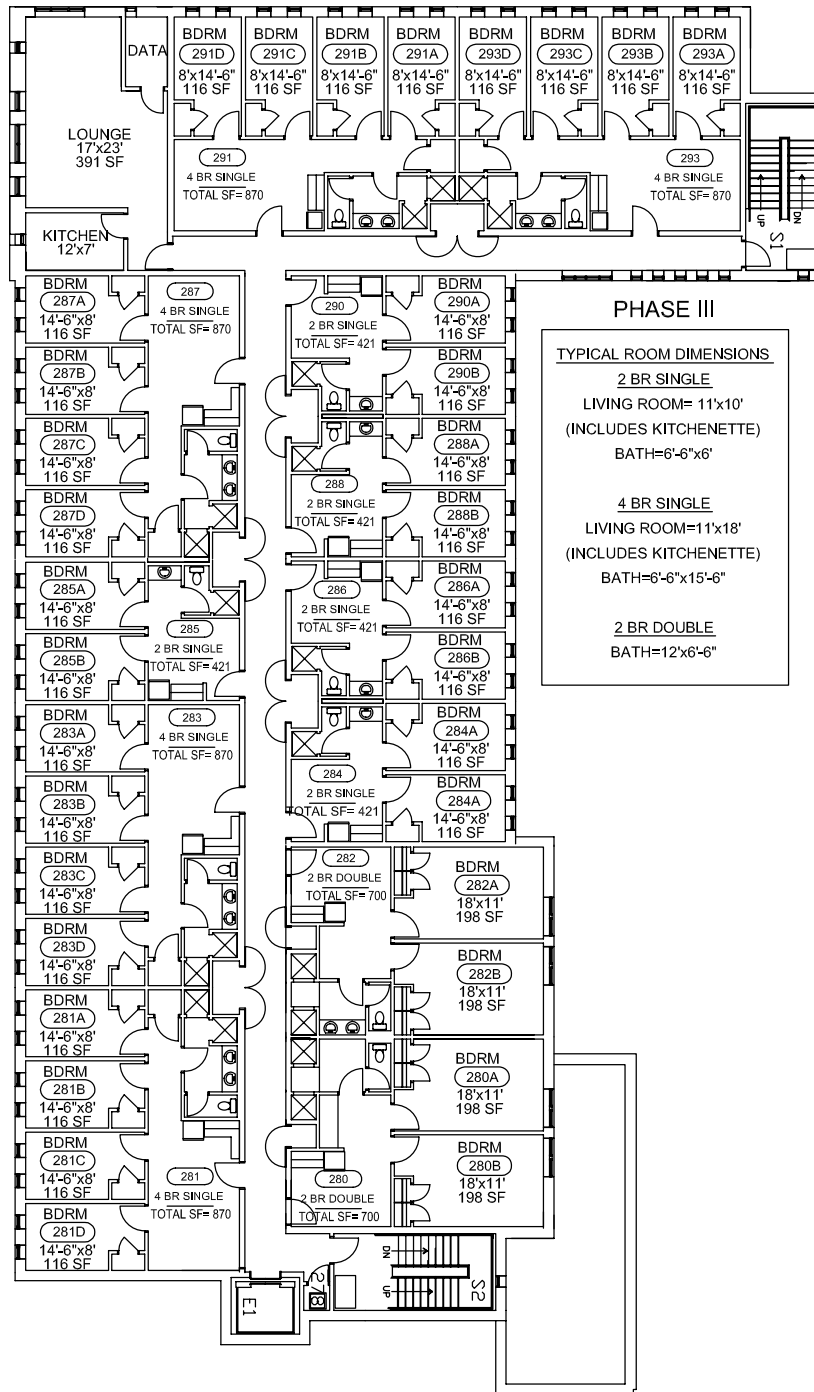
DATA

LOUNGE
17'x23'
391 SF

KITCHEN
12'x7'

BDRM 291D 8'x14'-6" 116 SF
BDRM 291C 8'x14'-6" 116 SF
BDRM 291B 8'x14'-6" 116 SF
BDRM 291A 8'x14'-6" 116 SF
BDRM 293D 8'x14'-6" 116 SF
BDRM 293C 8'x14'-6" 116 SF
BDRM 293B 8'x14'-6" 116 SF
BDRM 293A 8'x14'-6" 116 SF

291
4 BR SINGLE
TOTAL SF= 870

293
4 BR SINGLE
TOTAL SF= 870

UP DN S1

BDRM 287A 14'-6"x8' 116 SF
287
4 BR SINGLE
TOTAL SF= 870
BDRM 287B 14'-6"x8' 116 SF
BDRM 287C 14'-6"x8' 116 SF
BDRM 287D 14'-6"x8' 116 SF
BDRM 285A 14'-6"x8' 116 SF
285
2 BR SINGLE
TOTAL SF= 421
BDRM 285B 14'-6"x8' 116 SF
BDRM 283A 14'-6"x8' 116 SF
283
4 BR SINGLE
TOTAL SF= 870
BDRM 283B 14'-6"x8' 116 SF
BDRM 283C 14'-6"x8' 116 SF
BDRM 283D 14'-6"x8' 116 SF
BDRM 281A 14'-6"x8' 116 SF
BDRM 281B 14'-6"x8' 116 SF
BDRM 281C 14'-6"x8' 116 SF
281
4 BR SINGLE
TOTAL SF= 870
BDRM 281D 14'-6"x8' 116 SF

290
2 BR SINGLE
TOTAL SF= 421
BDRM 290A 14'-6"x8' 116 SF
BDRM 290B 14'-6"x8' 116 SF
BDRM 288A 14'-6"x8' 116 SF
288
2 BR SINGLE
TOTAL SF= 421
BDRM 288B 14'-6"x8' 116 SF
BDRM 286A 14'-6"x8' 116 SF
286
2 BR SINGLE
TOTAL SF= 421
BDRM 286B 14'-6"x8' 116 SF
BDRM 284A 14'-6"x8' 116 SF
284
2 BR SINGLE
TOTAL SF= 421
BDRM 284A 14'-6"x8' 116 SF

282
2 BR DOUBLE
TOTAL SF= 700
BDRM 282A 18'x11' 198 SF
BDRM 282B 18'x11' 198 SF
BDRM 280A 18'x11' 198 SF
280
2 BR DOUBLE
TOTAL SF= 700
BDRM 280B 18'x11' 198 SF

PHASE III

TYPICAL ROOM DIMENSIONS
2 BR SINGLE
LIVING ROOM= 11'x10'
(INCLUDES KITCHENETTE)
BATH=6'-6"x6'

4 BR SINGLE
LIVING ROOM=11'x18'
(INCLUDES KITCHENETTE)
BATH=6'-6"x15'-6"

2 BR DOUBLE
BATH=12'x6'-6"

DN UP S2
278
E1